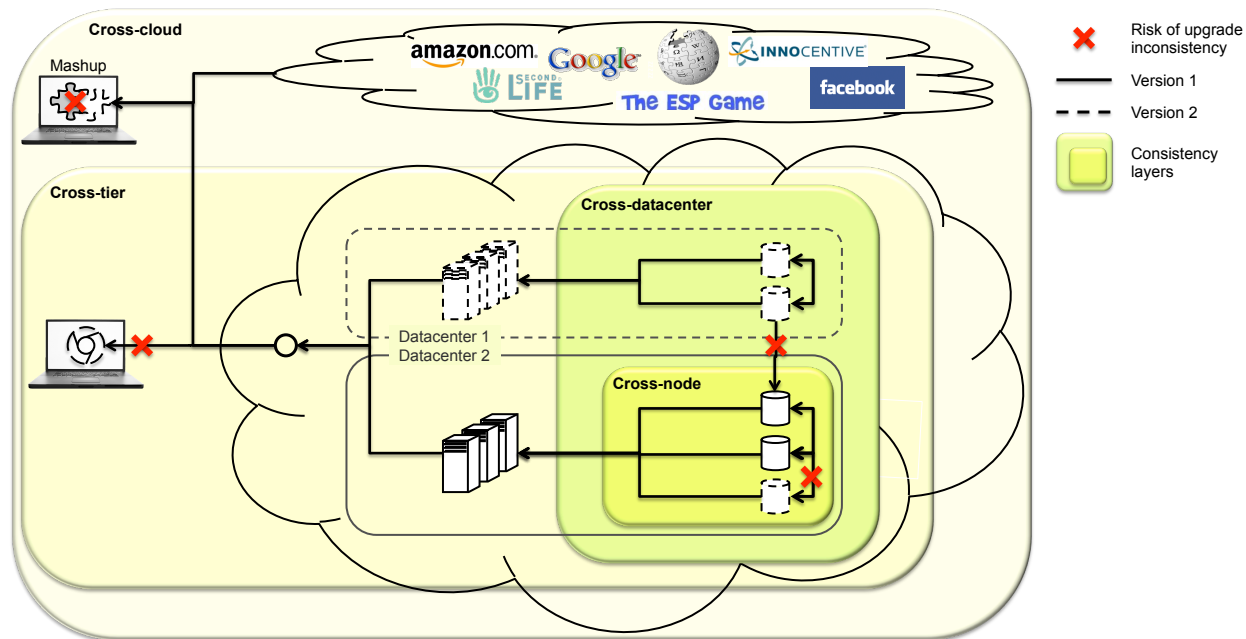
Cross-cloud

Mashup

amazon.com

Google

INNOCENTIVE

SECOND LIFE

The ESP Game

facebook

Cross-tier

Cross-datacenter

Datacenter 1

Datacenter 2

Cross-node

Risk of upgrade inconsistency

Version 1

Version 2

Consistency layers